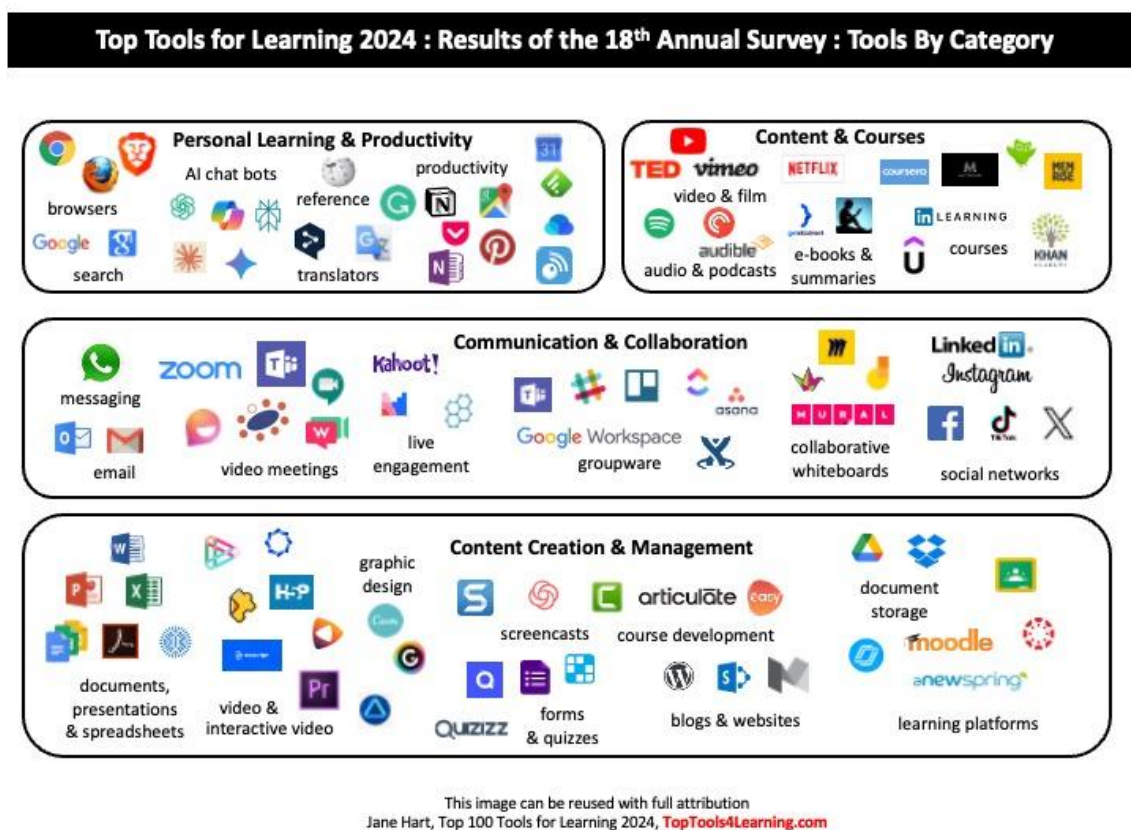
Top Tools for Learning 2024 : Results of the 18th Annual Survey : Tools By Category

Personal Learning & Productivity

browsers

Google

search

AI chat bots

reference

translators

productivity

Content & Courses

TED vimeo

NETFLIX

coursera

MEN ROSE

video & film

audible

audio & podcasts

e-books & summaries

LEARNING

courses

KHAN ACADEMY

Communication & Collaboration

messaging

email

zoom

video meetings

Kahoot!

live engagement

Google Workspace

asana

groupware

MURAL

collaborative whiteboards

LinkedIn

Instagram

social networks

Content Creation & Management

documents, presentations & spreadsheets

H-P

Pr

video & interactive video

graphic design

Canva

screencasts

articulate

course development

QUIZIZZ

forms & quizzes

blogs & websites

document storage

moodle

anewspring

learning platforms

This image can be reused with full attribution
Jane Hart, Top 100 Tools for Learning 2024, TopTools4Learning.com